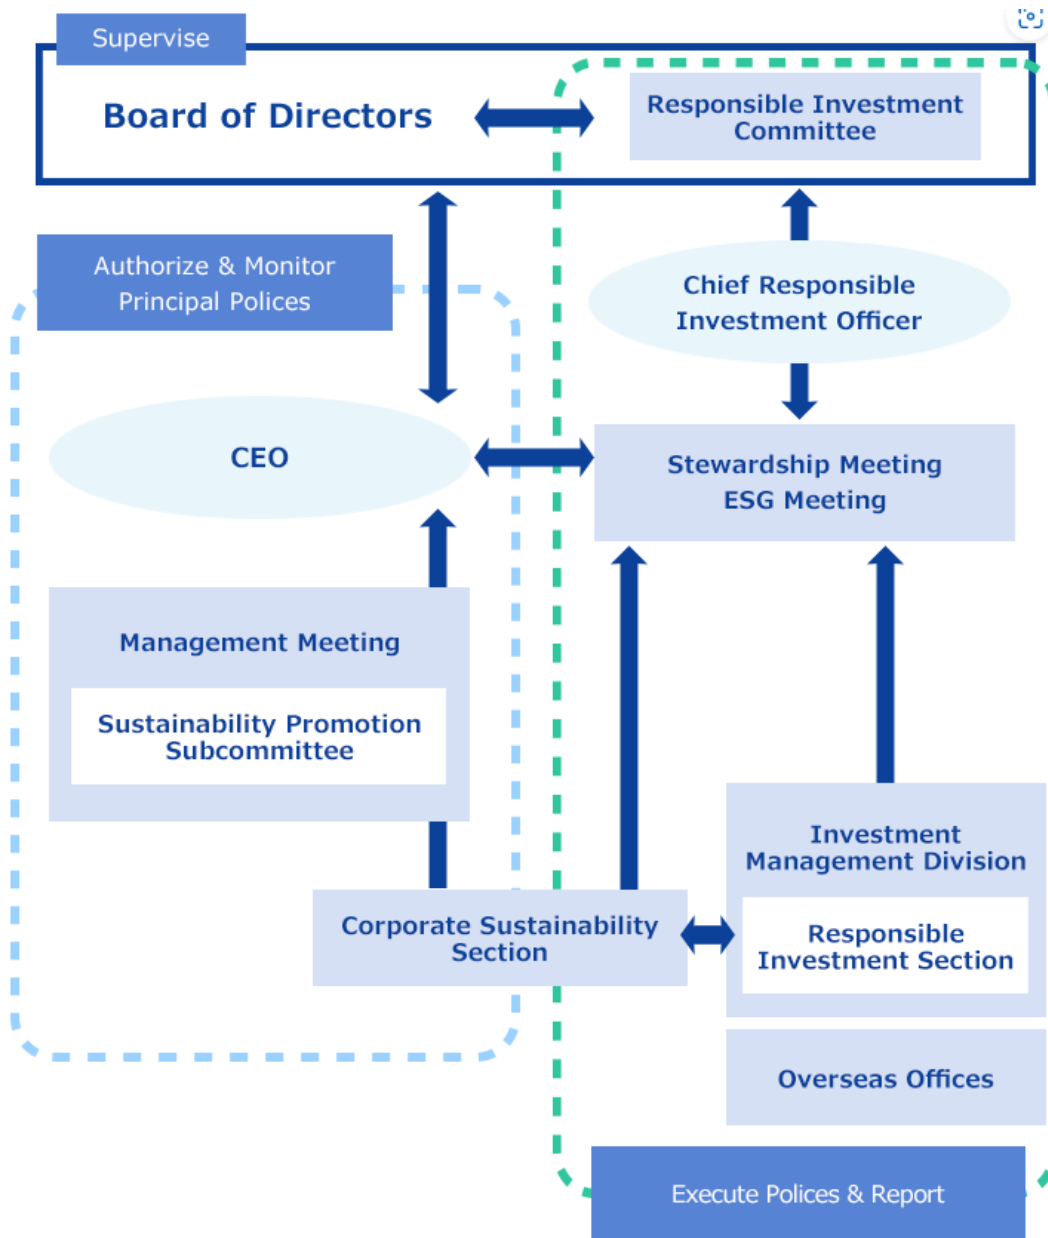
Supervise

Board of Directors

Responsible Investment Committee

Authorize & Monitor Principal Polices

Chief Responsible Investment Officer

CEO

Stewardship Meeting
ESG Meeting

Management Meeting

Sustainability Promotion Subcommittee

Investment Management Division

Corporate Sustainability Section

Responsible Investment Section

Overseas Offices

Execute Polices & Report